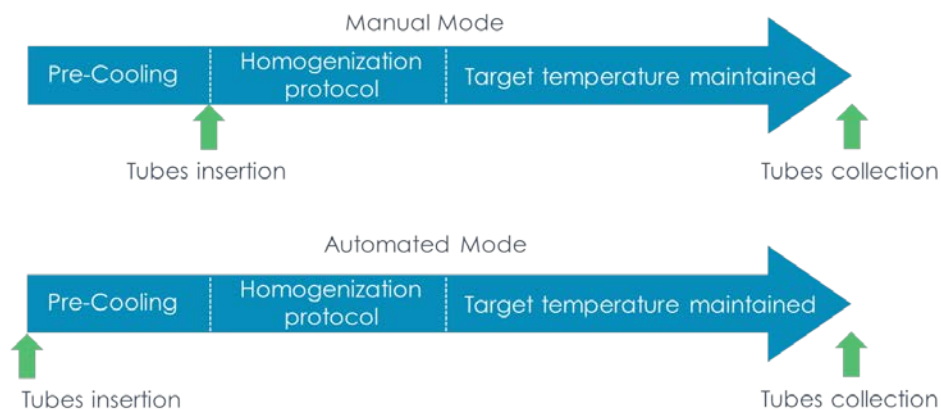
Manual Mode

Pre-Cooling

Homogenization protocol

Target temperature maintained

Tubes insertion

Tubes collection

Automated Mode

Pre-Cooling

Homogenization protocol

Target temperature maintained

Tubes insertion

Tubes collection